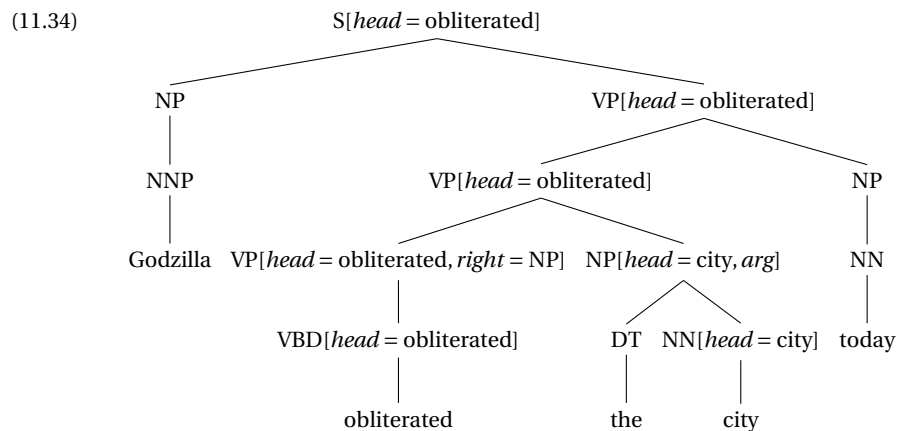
(11.34)

S[*head* = obliterated]

NP

VP[*head* = obliterated]

NNP

VP[*head* = obliterated]

NP

Godzilla

VP[*head* = obliterated, *right* = NP]

NP[*head* = city, *arg*]

NN

VBD[*head* = obliterated]

DT

NN[*head* = city]

today

obliterated

the

city